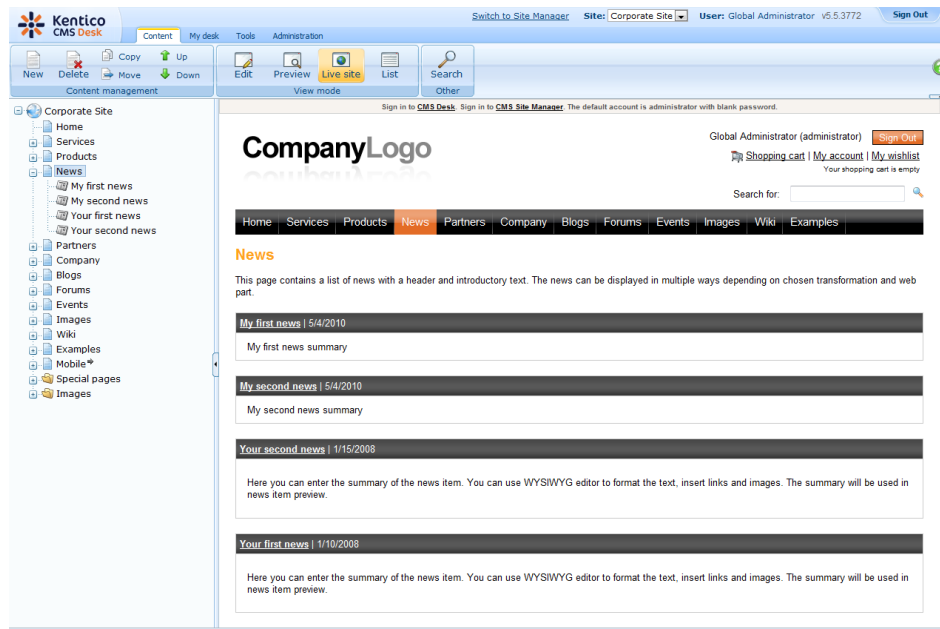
Kentico CMS Desk

Content My desk Tools Administration

Switch to Site Manager Site: Corporate Site User: Global Administrator v5.5.3772 Sign Out

New Delete Copy Move Up Down
Content management

Edit Preview Live site List
View mode

Search
Other

Corporate Site
Home
Services
Products
News
My first news
My second news
Your first news
Your second news
Partners
Company
Blogs
Forums
Events
Images
Wiki
Examples
Mobile
Special pages
Images

Sign in to CMS Desk. Sign in to CMS Site Manager. The default account is administrator with blank password.

CompanyLogo

Global Administrator (administrator) Sign Out

Shopping cart | My account | My wishlist

Your shopping cart is empty

Search for:

Home Services Products News Partners Company Blogs Forums Events Images Wiki Examples

News

This page contains a list of news with a header and introductory text. The news can be displayed in multiple ways depending on chosen transformation and web part.

My first news | 5/4/2010

My first news summary

My second news | 5/4/2010

My second news summary

Your second news | 1/15/2008

Here you can enter the summary of the news item. You can use WYSIWYG editor to format the text, insert links and images. The summary will be used in news item preview.

Your first news | 1/10/2008

Here you can enter the summary of the news item. You can use WYSIWYG editor to format the text, insert links and images. The summary will be used in news item preview.